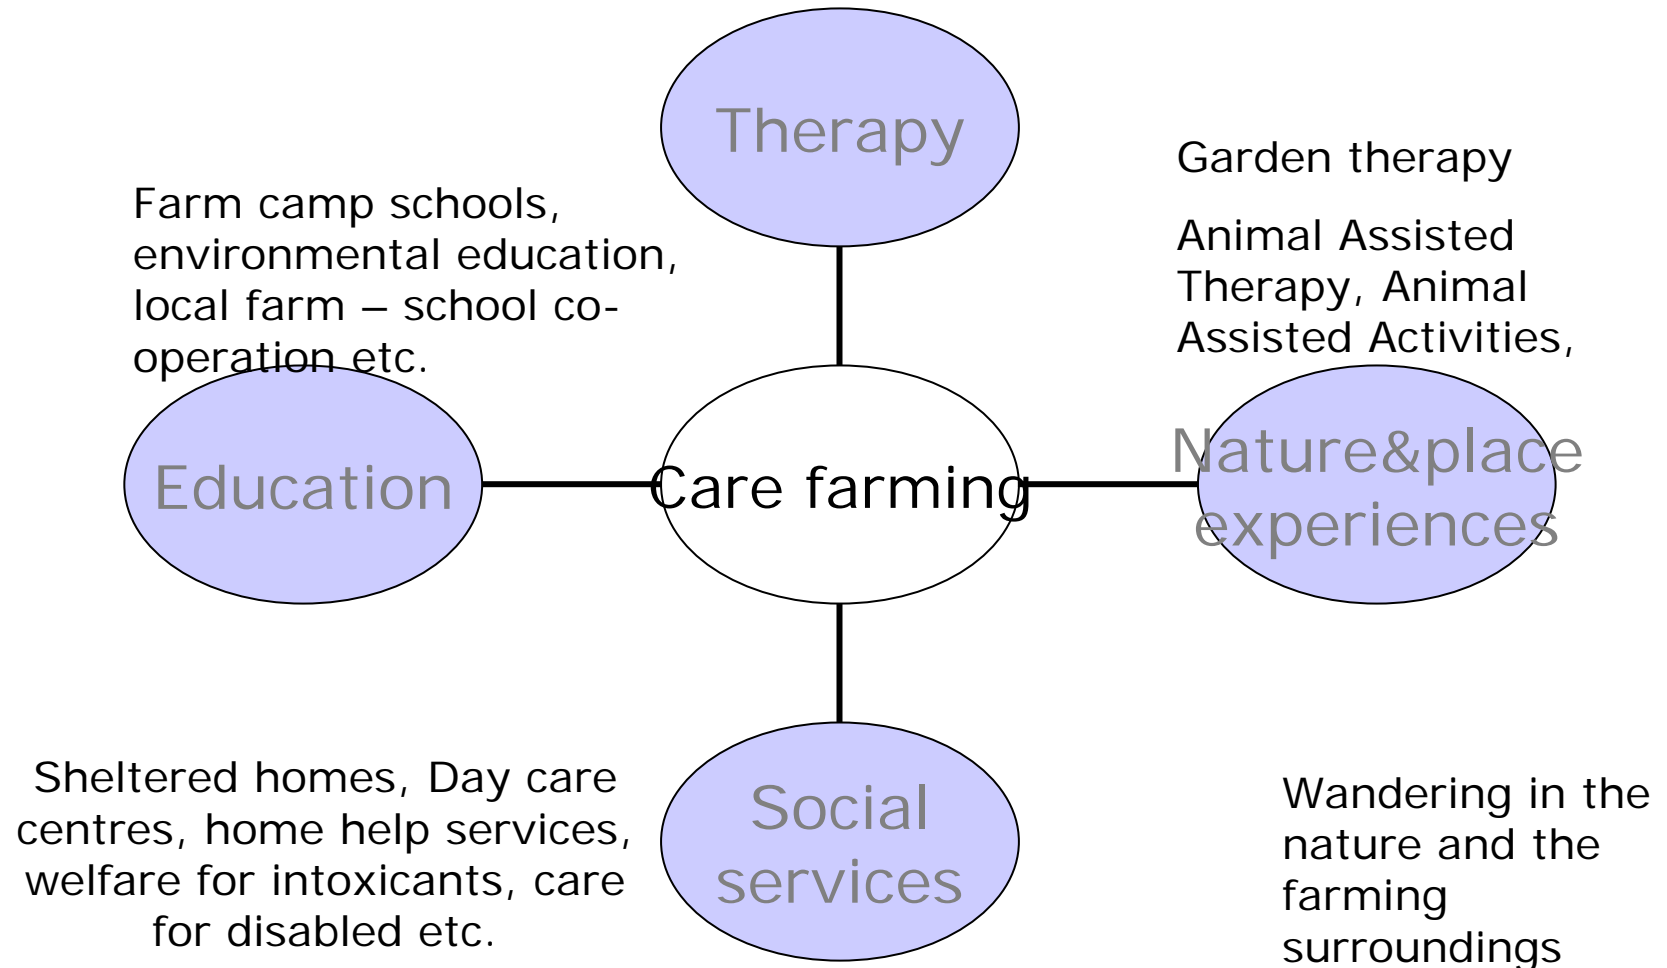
Therapy

Farm camp schools, environmental education, local farm – school co-operation etc.

Garden therapy

Animal Assisted Therapy, Animal Assisted Activities,

Education

Care farming

Nature&place experiences

Sheltered homes, Day care centres, home help services, welfare for intoxicants, care for disabled etc.

Social services

Wandering in the nature and the farming surroundings